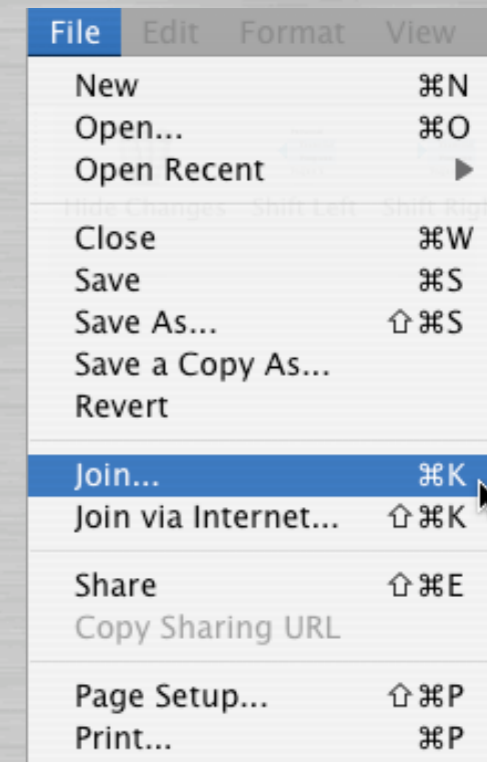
File Edit Format View

New ⌘N
Open... ⌘O
Open Recent ▶
Hide Changes Shift Left Shift Righ
Close ⌘W
Save ⌘S
Save As... ⇧⌘S
Save a Copy As...
Revert

Join... ⌘K
Join via Internet... ⇧⌘K

Share ⇧⌘E
Copy Sharing URL

Page Setup... ⇧⌘P
Print... ⌘P